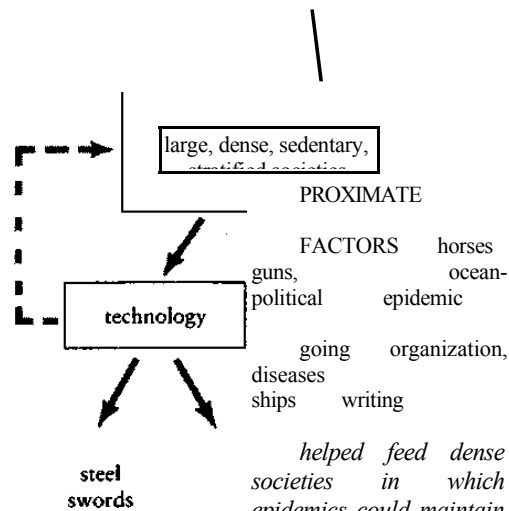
large, dense, sedentary, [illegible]

PROXIMATE

FACTORS horses guns, ocean-political epidemic

going organization, diseases ships writing

technology

steel swords

*helped feed dense societies in which epidemics could maintain* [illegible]